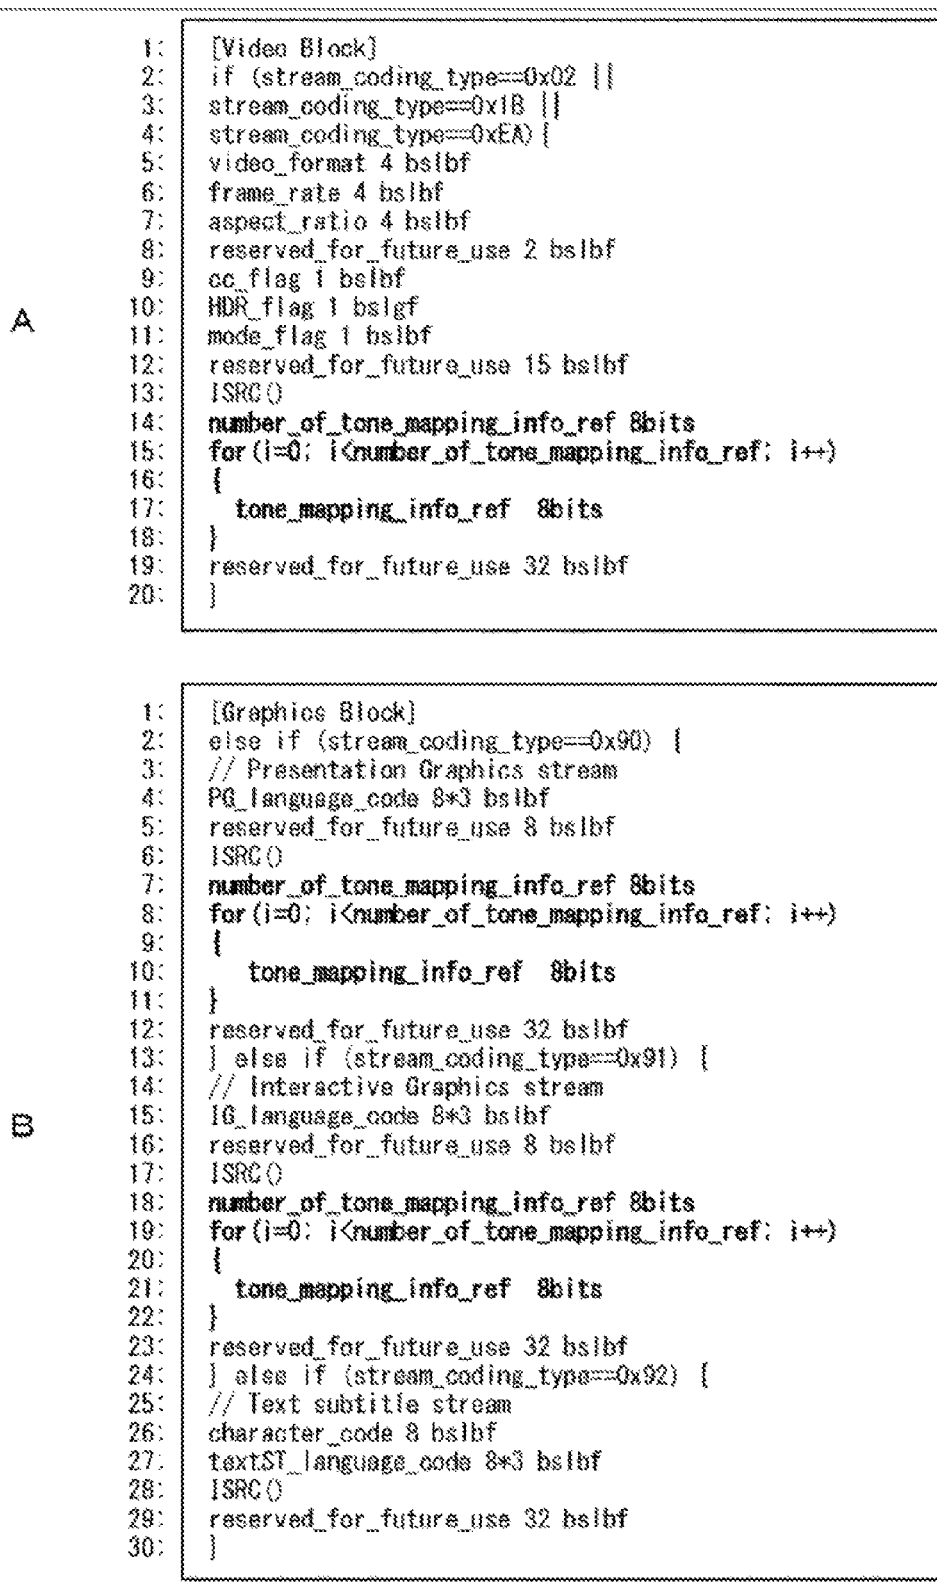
A

1: [Video Block]
2: if (stream_coding_type==0x02 ||
3: stream_coding_type==0x1B ||
4: stream_coding_type==0xEA) {
5: video_format 4 bslbf
6: frame_rate 4 bslbf
7: aspect_ratio 4 bslbf
8: reserved_for_future_use 2 bslbf
9: cc_flag 1 bslbf
10: HDR_flag 1 bslgf
11: mode_flag 1 bslbf
12: reserved_for_future_use 15 bslbf
13: ISRC()
14: number_of_tone_mapping_info_ref 8bits
15: for(i=0; i<number_of_tone_mapping_info_ref; i++)
16: {
17: tone_mapping_info_ref 8bits
18: }
19: reserved_for_future_use 32 bslbf
20: }

B

1: [Graphics Block]
2: else if (stream_coding_type==0x90) {
3: // Presentation Graphics stream
4: PG_language_code 8*3 bslbf
5: reserved_for_future_use 8 bslbf
6: ISRC()
7: number_of_tone_mapping_info_ref 8bits
8: for(i=0; i<number_of_tone_mapping_info_ref; i++)
9: {
10: tone_mapping_info_ref 8bits
11: }
12: reserved_for_future_use 32 bslbf
13: } else if (stream_coding_type==0x91) {
14: // Interactive Graphics stream
15: IG_language_code 8*3 bslbf
16: reserved_for_future_use 8 bslbf
17: ISRC()
18: number_of_tone_mapping_info_ref 8bits
19: for(i=0; i<number_of_tone_mapping_info_ref; i++)
20: {
21: tone_mapping_info_ref 8bits
22: }
23: reserved_for_future_use 32 bslbf
24: } else if (stream_coding_type==0x92) {
25: // Text subtitle stream
26: character_code 8 bslbf
27: textST_language_code 8*3 bslbf
28: ISRC()
29: reserved_for_future_use 32 bslbf
30: }